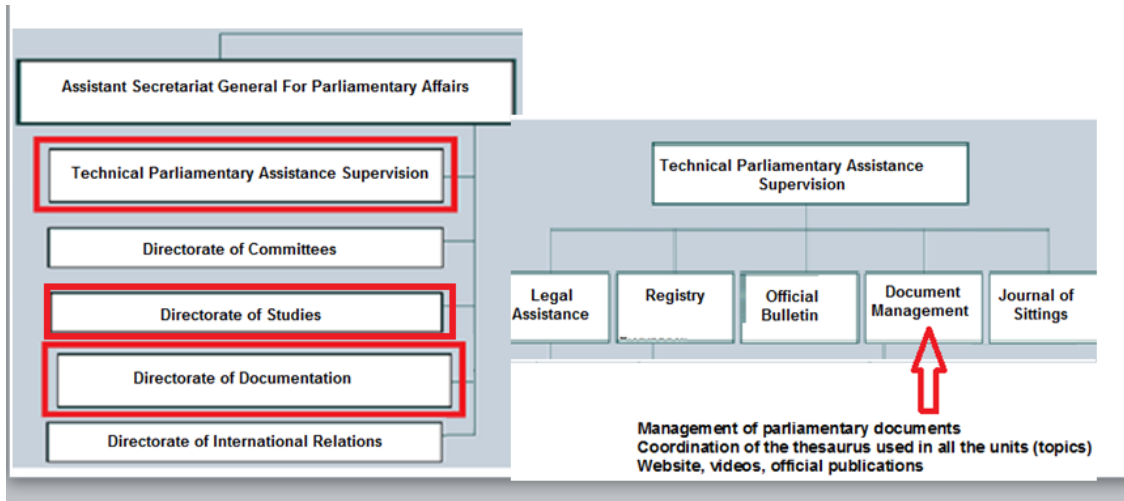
Assistant Secretariat General For Parliamentary Affairs

Technical Parliamentary Assistance Supervision

Directorate of Committees

Directorate of Studies

Directorate of Documentation

Directorate of International Relations

Technical Parliamentary Assistance Supervision

Legal Assistance

Registry

Official Bulletin

Document Management

Journal of Sittings

Management of parliamentary documents
Coordination of the thesaurus used in all the units (topics)
Website, videos, official publications